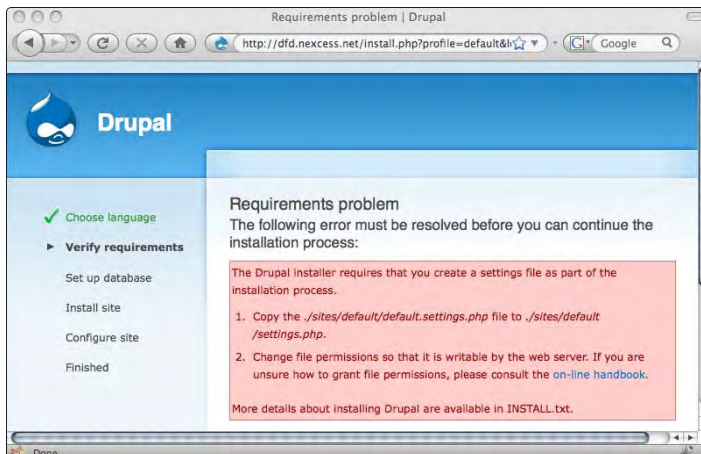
Requirements problem | Drupal

http://dfd.nexcess.net/install.php?profile=default&l

Google

Drupal

Choose language

Verify requirements

Set up database

Install site

Configure site

Finished

Requirements problem

The following error must be resolved before you can continue the installation process:

The Drupal installer requires that you create a settings file as part of the installation process.

1. Copy the ./sites/default/default.settings.php file to ./sites/default/settings.php.

2. Change file permissions so that it is writable by the web server. If you are unsure how to grant file permissions, please consult the on-line handbook.

More details about installing Drupal are available in INSTALL.txt.

Done